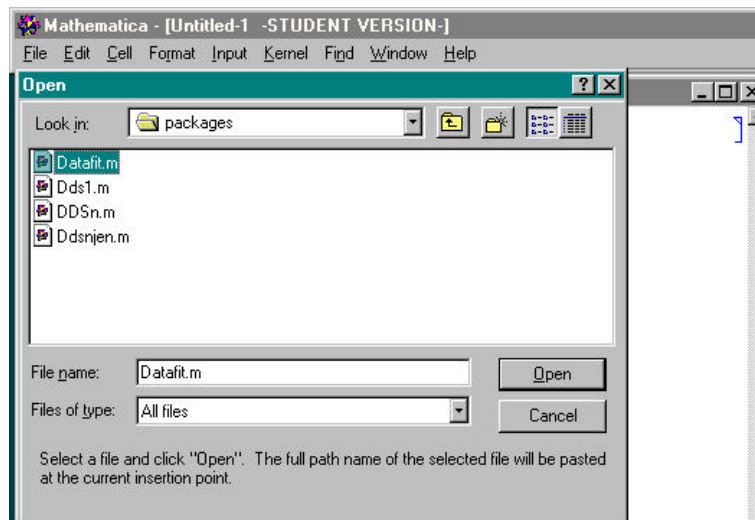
Mathematica - [Untitled-1 -STUDENT VERSION-]

File Edit Cell Format Input Kernel Find Window Help

Open

Look in: packages

Datafit.m
Dds1.m
DDSn.m
Ddsnjen.m

File name: Datafit.m

Files of type: All files

Open

Cancel

Select a file and click "Open". The full path name of the selected file will be pasted at the current insertion point.